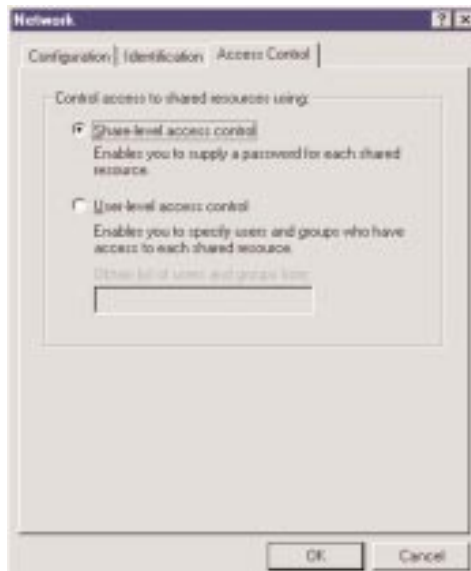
Network

?

Configuration | Identification | Access Control

Control access to shared resources using:

Share-level access control

Enables you to supply a password for each shared resource.

User-level access control

Enables you to specify users and groups who have access to each shared resource.

Obtain list of users and groups from:

OK

Cancel